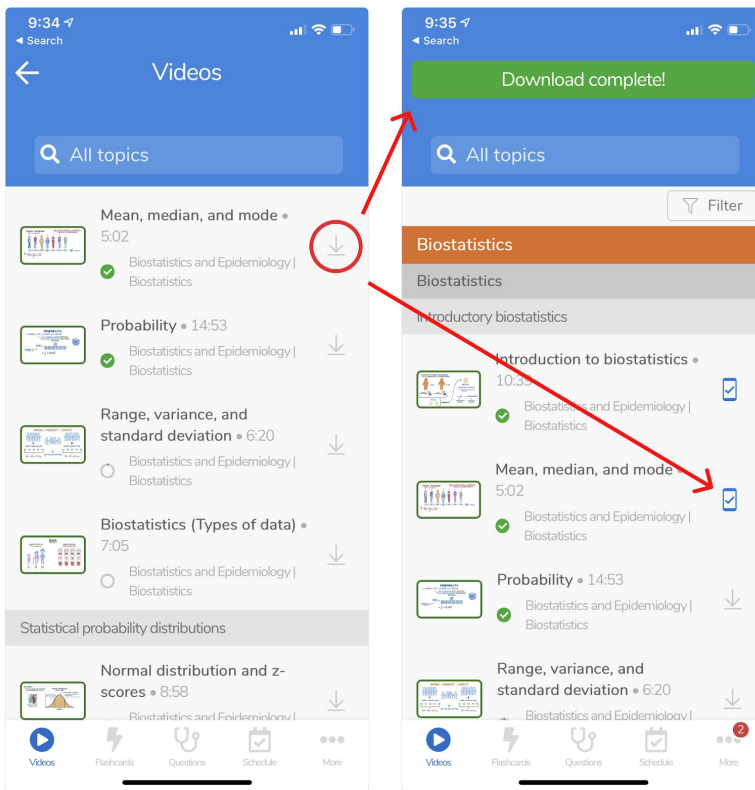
9:34
◂ Search

Videos

All topics

Mean, median, and mode • 5:02
Biostatistics and Epidemiology | Biostatistics

Probability • 14:53
Biostatistics and Epidemiology | Biostatistics

Range, variance, and standard deviation • 6:20
Biostatistics and Epidemiology | Biostatistics

Biostatistics (Types of data) • 7:05
Biostatistics and Epidemiology | Biostatistics

Statistical probability distributions

Normal distribution and z-scores • 8:58
Biostatistics and Epidemiology |

Videos Flashcards Questions Schedule More

9:35
◂ Search

Download complete!

All topics

Filter

Biostatistics

Biostatistics

Introductory biostatistics

Introduction to biostatistics • 10:3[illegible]
Biostatistics and Epidemiology | Biostatistics

Mean, median, and mode • 5:02
Biostatistics and Epidemiology | Biostatistics

Probability • 14:53
Biostatistics and Epidemiology | Biostatistics

Range, variance, and standard deviation • 6:20
Biostatistics and Epidemiology |

Videos Flashcards Questions Schedule More 2